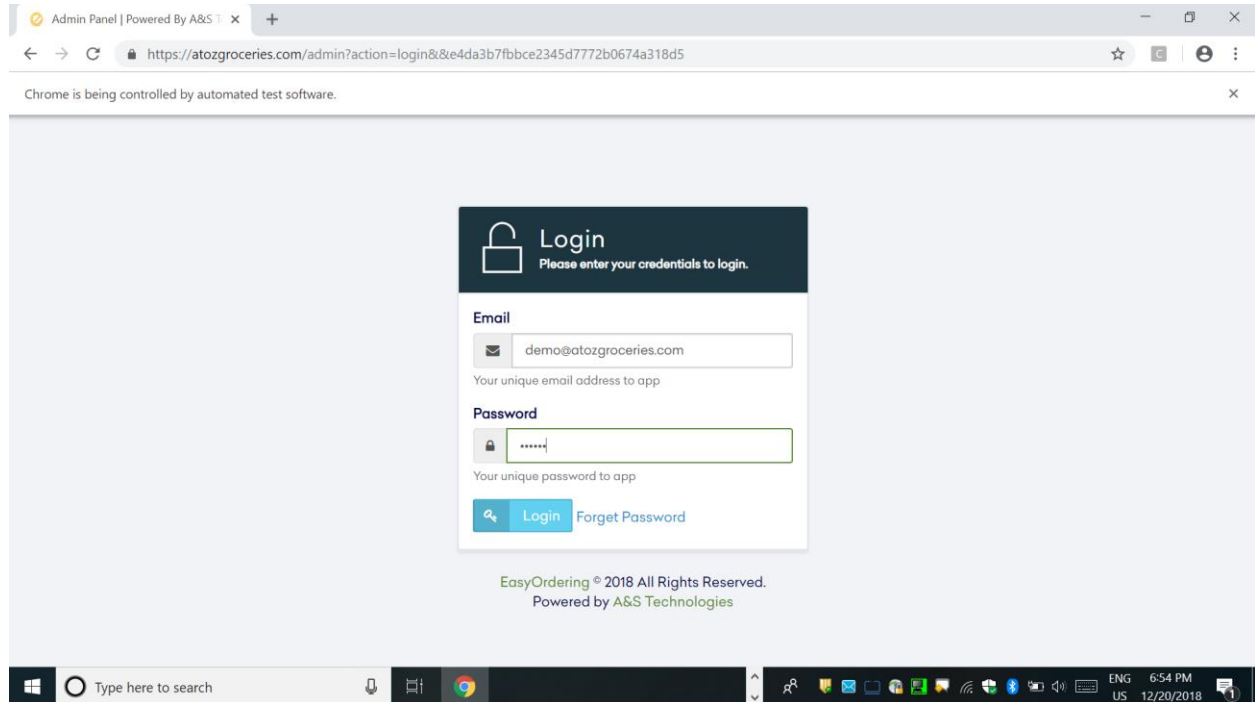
Admin Panel | Powered By A&S T ×

https://atozgroceries.com/admin?action=login&&e4da3b7fbbce2345d7772b0674a318d5

Chrome is being controlled by automated test software.

Login
Please enter your credentials to login.

Email

demo@atozgroceries.com

Your unique email address to app

Password

••••••

Your unique password to app

Login Forget Password

EasyOrdering © 2018 All Rights Reserved.
Powered by A&S Technologies

Type here to search

ENG US 6:54 PM 12/20/2018